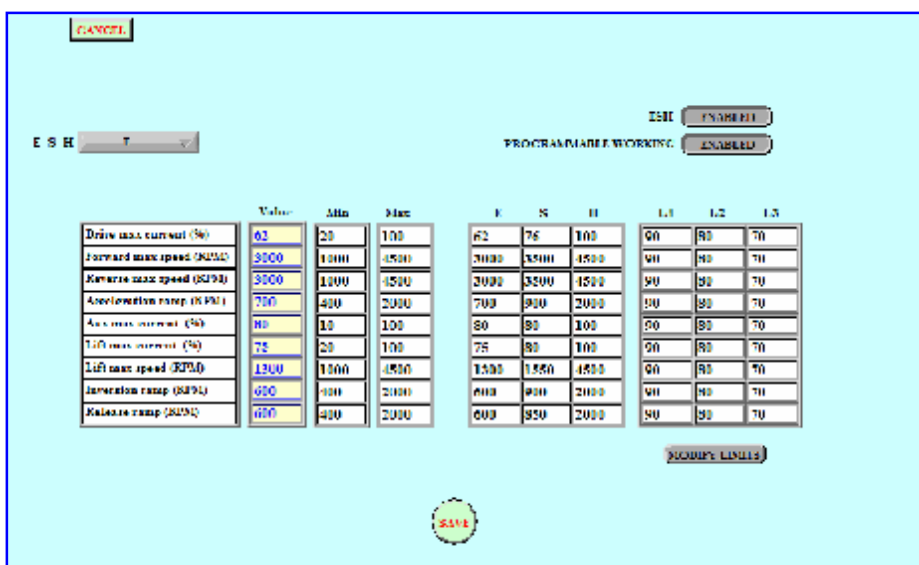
CANCEL

ESH ENABLED

E S H T

PROGRAMMABLE WORKING ENABLED

| | Value | Min | Max | E | S | H | L1 | L2 | L3 |
|---|---|---|---|---|---|---|---|---|---|
| Drive max current (%) | 62 | 20 | 100 | 62 | 76 | 100 | 90 | 80 | 70 |
| Forward max speed (RPM) | 3000 | 1000 | 4500 | 3000 | 3500 | 4500 | 90 | 80 | 70 |
| Reverse max speed (RPM) | 3000 | 1000 | 4500 | 3000 | 3500 | 4500 | 90 | 80 | 70 |
| Acceleration ramp (RPM) | 700 | 400 | 2000 | 700 | 900 | 2000 | 90 | 80 | 70 |
| Aux max current (%) | 80 | 10 | 100 | 80 | 80 | 100 | 90 | 80 | 70 |
| Lift max current (%) | 75 | 20 | 100 | 75 | 80 | 100 | 90 | 80 | 70 |
| Lift max speed (RPM) | 1300 | 1000 | 4500 | 1300 | 1550 | 4500 | 90 | 80 | 70 |
| Inversion ramp (RPM) | 600 | 400 | 2000 | 600 | 900 | 2000 | 90 | 80 | 70 |
| Release ramp (RPM) | 600 | 400 | 2000 | 600 | 850 | 2000 | 90 | 80 | 70 |

MODIFY LIMITS

SAVE